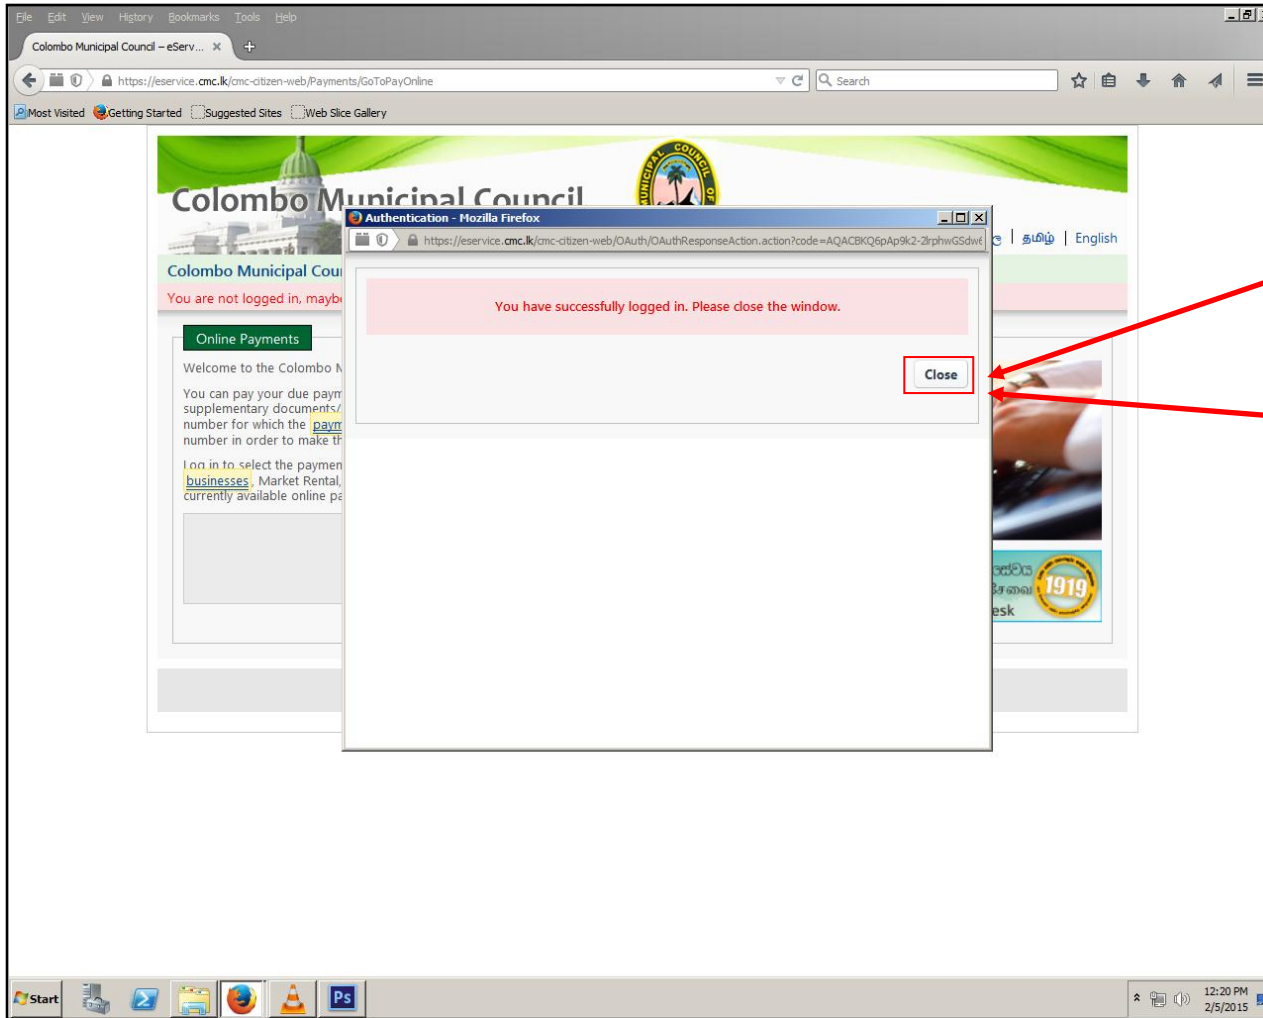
File Edit View History Bookmarks Tools Help

Colombo Municipal Council – eServ... ×

https://eservice.cmc.lk/cmc-citizen-web/Payments/GoToPayOnline

Search

Most Visited Getting Started Suggested Sites Web Slice Gallery

Colombo Municipal Council

Authentication - Mozilla Firefox

https://eservice.cmc.lk/cmc-citizen-web/OAuth/OAuthResponseAction.action?code=AQACBKQ6pAp9k2-2lrphwGSdw

| தமிழ் | English

Colombo Municipal Cou

You are not logged in, mayb

You have successfully logged in. Please close the window.

Close

Online Payments

Welcome to the Colombo M

You can pay your due paym supplementary documents number for which the paym number in order to make th

Log in to select the paymen businesses, Market Rental, currently available online pa

1919

esk

Start

12:20 PM
2/5/2015